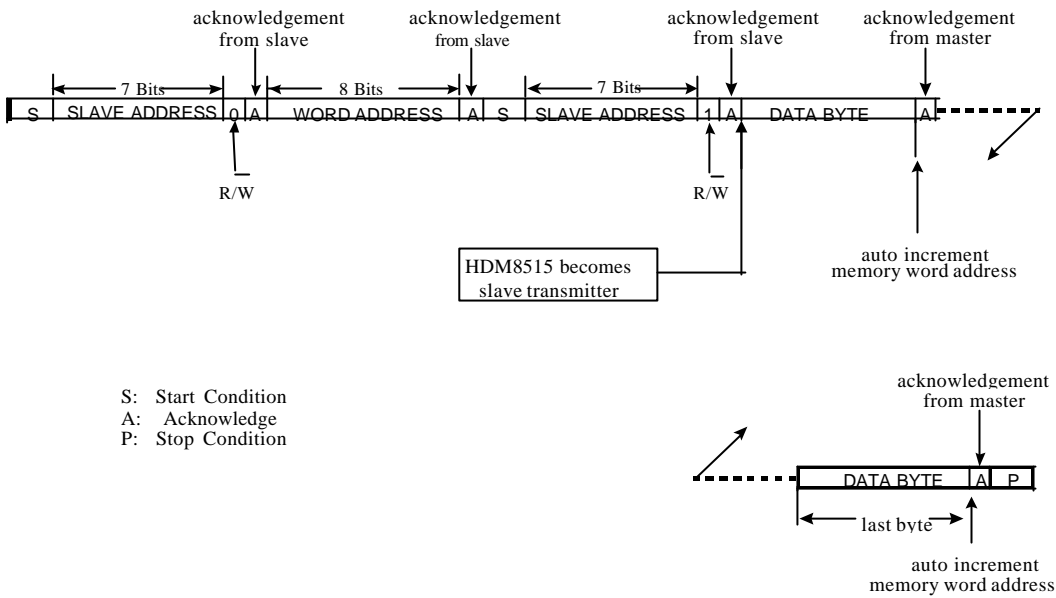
acknowledgement from slave

acknowledgement from slave

acknowledgement from slave

acknowledgement from master

7 Bits

8 Bits

7 Bits

| S | SLAVE ADDRESS | 0 | A | WORD ADDRESS | A | S | SLAVE ADDRESS | 1 | A | DATA BYTE | A |
|---|---|---|---|---|---|---|---|---|---|---|---|

$R/\overline{W}$

$R/\overline{W}$

HDM8515 becomes slave transmitter

auto increment memory word address

S: Start Condition
A: Acknowledge
P: Stop Condition

acknowledgement from master

| DATA BYTE | A | P |
|---|---|---|

last byte

auto increment memory word address